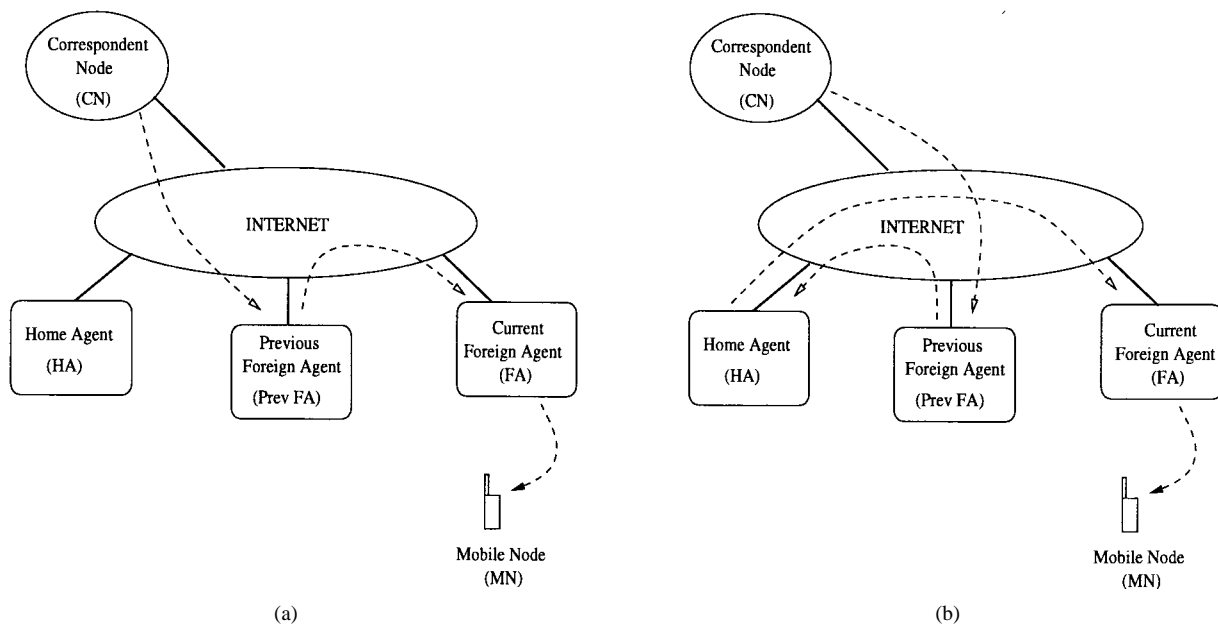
Correspondent Node (CN)

INTERNET

Home Agent (HA)

Previous Foreign Agent (Prev FA)

Current Foreign Agent (FA)

Mobile Node (MN)

(a)

Correspondent Node (CN)

INTERNET

Home Agent (HA)

Previous Foreign Agent (Prev FA)

Current Foreign Agent (FA)

Mobile Node (MN)

(b)